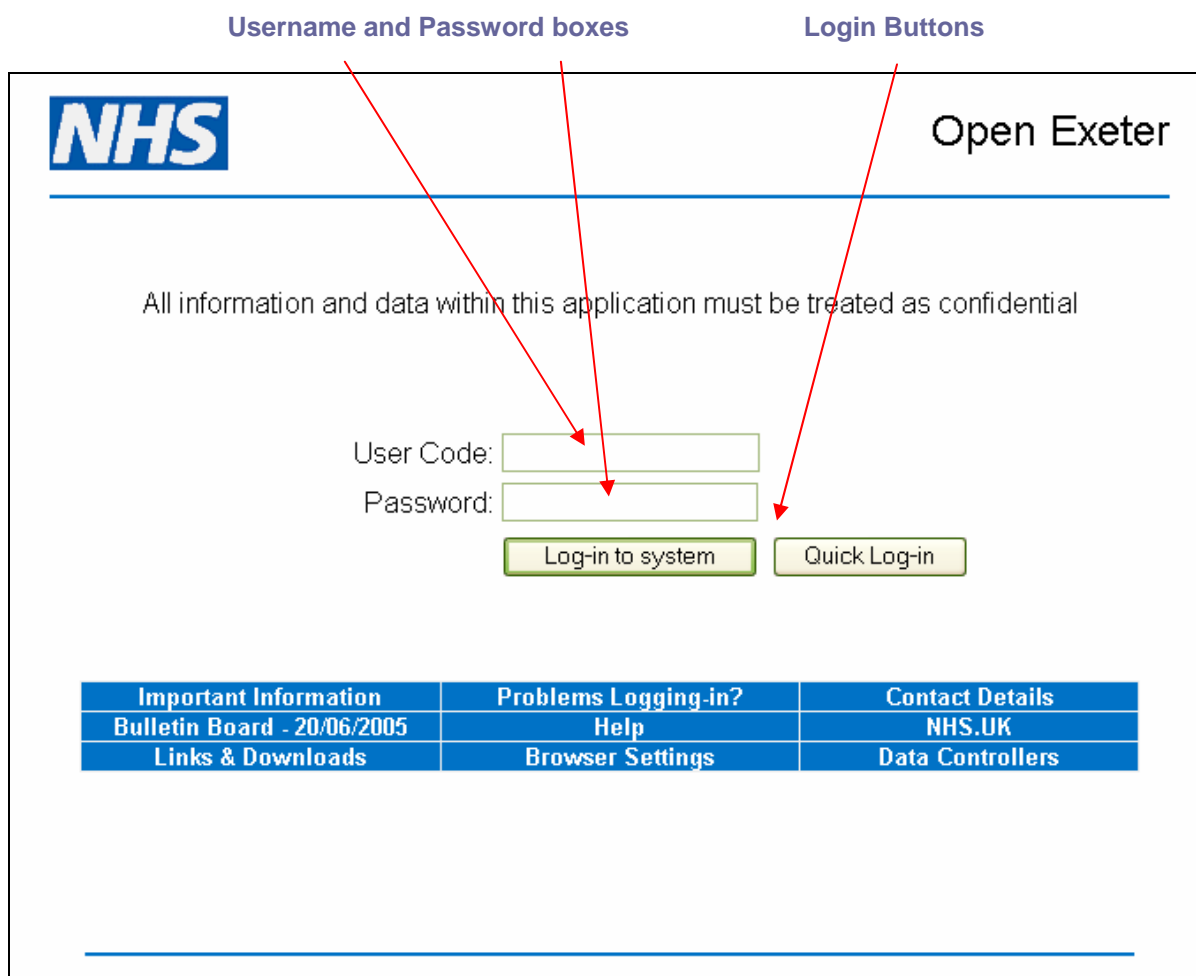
Username and Password boxes

Login Buttons

NHS

Open Exeter

All information and data within this application must be treated as confidential

User Code:

Password:

Log-in to system

Quick Log-in

| Important Information | Problems Logging-in? | Contact Details |
|---|---|---|
| Bulletin Board - 20/06/2005 | Help | NHS.UK |
| Links & Downloads | Browser Settings | Data Controllers |